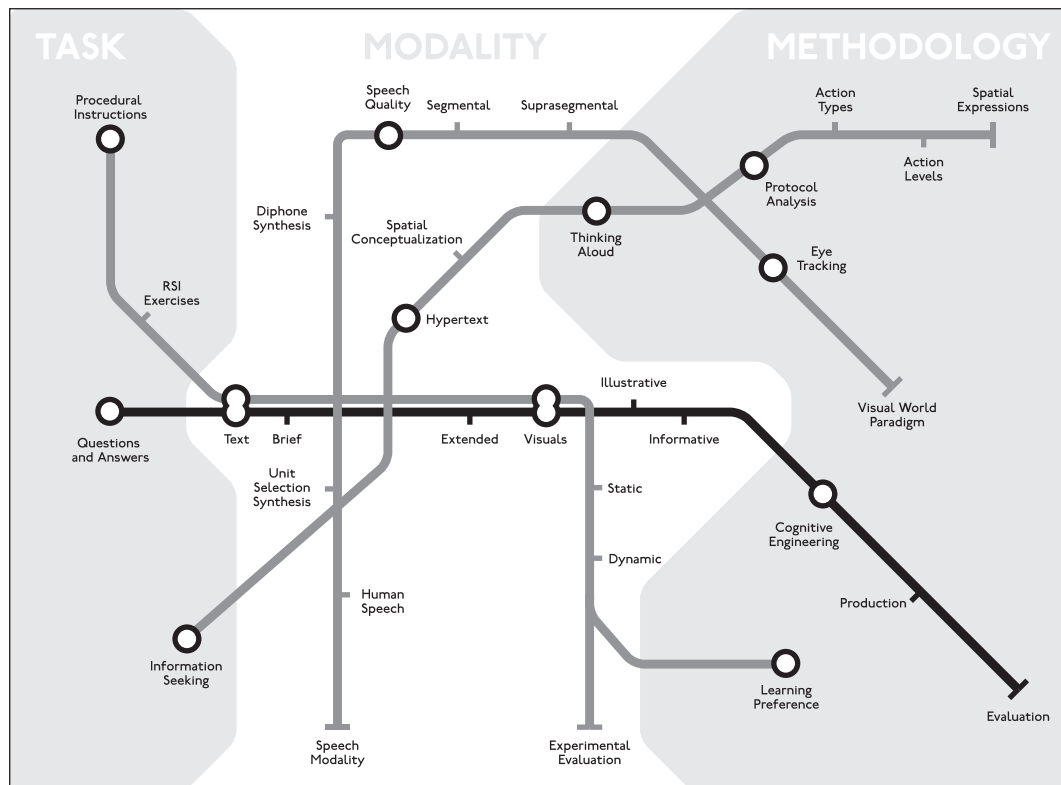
TASK

MODALITY

METHODOLOGY

Procedural Instructions

Speech Quality

Segmental

Suprasegmental

Action Types

Spatial Expressions

Action Levels

Protocol Analysis

Diphone Synthesis

Spatial Conceptualization

Thinking Aloud

Eye Tracking

RSI Exercises

Hypertext

Illustrative

Visual World Paradigm

Questions and Answers

Text

Brief

Extended

Visuals

Informative

Unit Selection Synthesis

Static

Cognitive Engineering

Dynamic

Human Speech

Production

Information Seeking

Learning Preference

Evaluation

Speech Modality

Experimental Evaluation